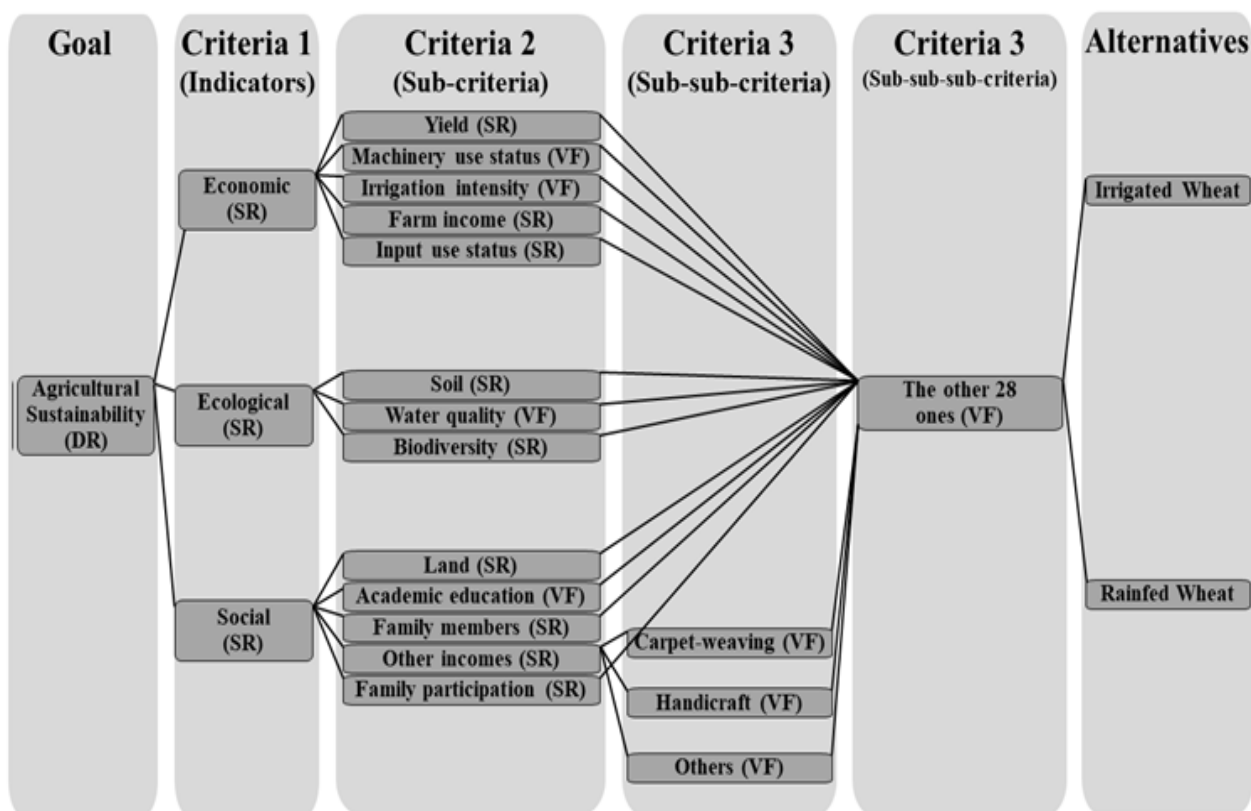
Goal

Criteria 1 (Indicators)

Criteria 2 (Sub-criteria)

Criteria 3 (Sub-sub-criteria)

Criteria 3 (Sub-sub-sub-criteria)

Alternatives

Agricultural Sustainability (DR)

Economic (SR)

Ecological (SR)

Social (SR)

Yield (SR)

Machinery use status (VF)

Irrigation intensity (VF)

Farm income (SR)

Input use status (SR)

Soil (SR)

Water quality (VF)

Biodiversity (SR)

Land (SR)

Academic education (VF)

Family members (SR)

Other incomes (SR)

Family participation (SR)

Carpet-weaving (VF)

Handicraft (VF)

Others (VF)

The other 28 ones (VF)

Irrigated Wheat

Rainfed Wheat